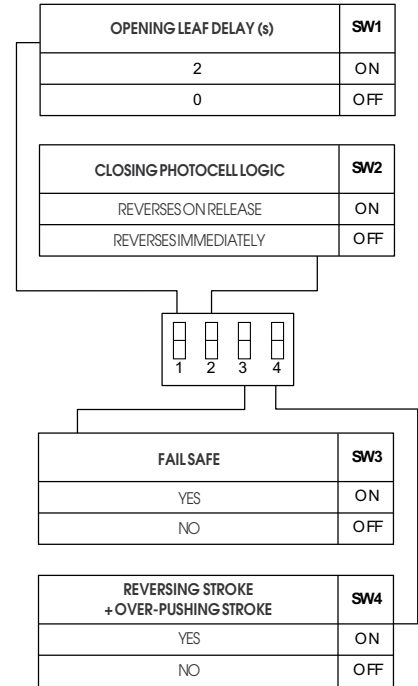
| OPENING LEAF DELAY (s) | SW1 |
|---|---|
| 2 | ON |
| 0 | OFF |

| CLOSING PHOTOCELL LOGIC | SW2 |
|---|---|
| REVERSES ON RELEASE | ON |
| REVERSES IMMEDIATELY | OFF |

1 2 3 4

| FAILSAFE | SW3 |
|---|---|
| YES | ON |
| NO | OFF |

| REVERSING STROKE + OVER-PUSHING STROKE | SW4 |
|---|---|
| YES | ON |
| NO | OFF |